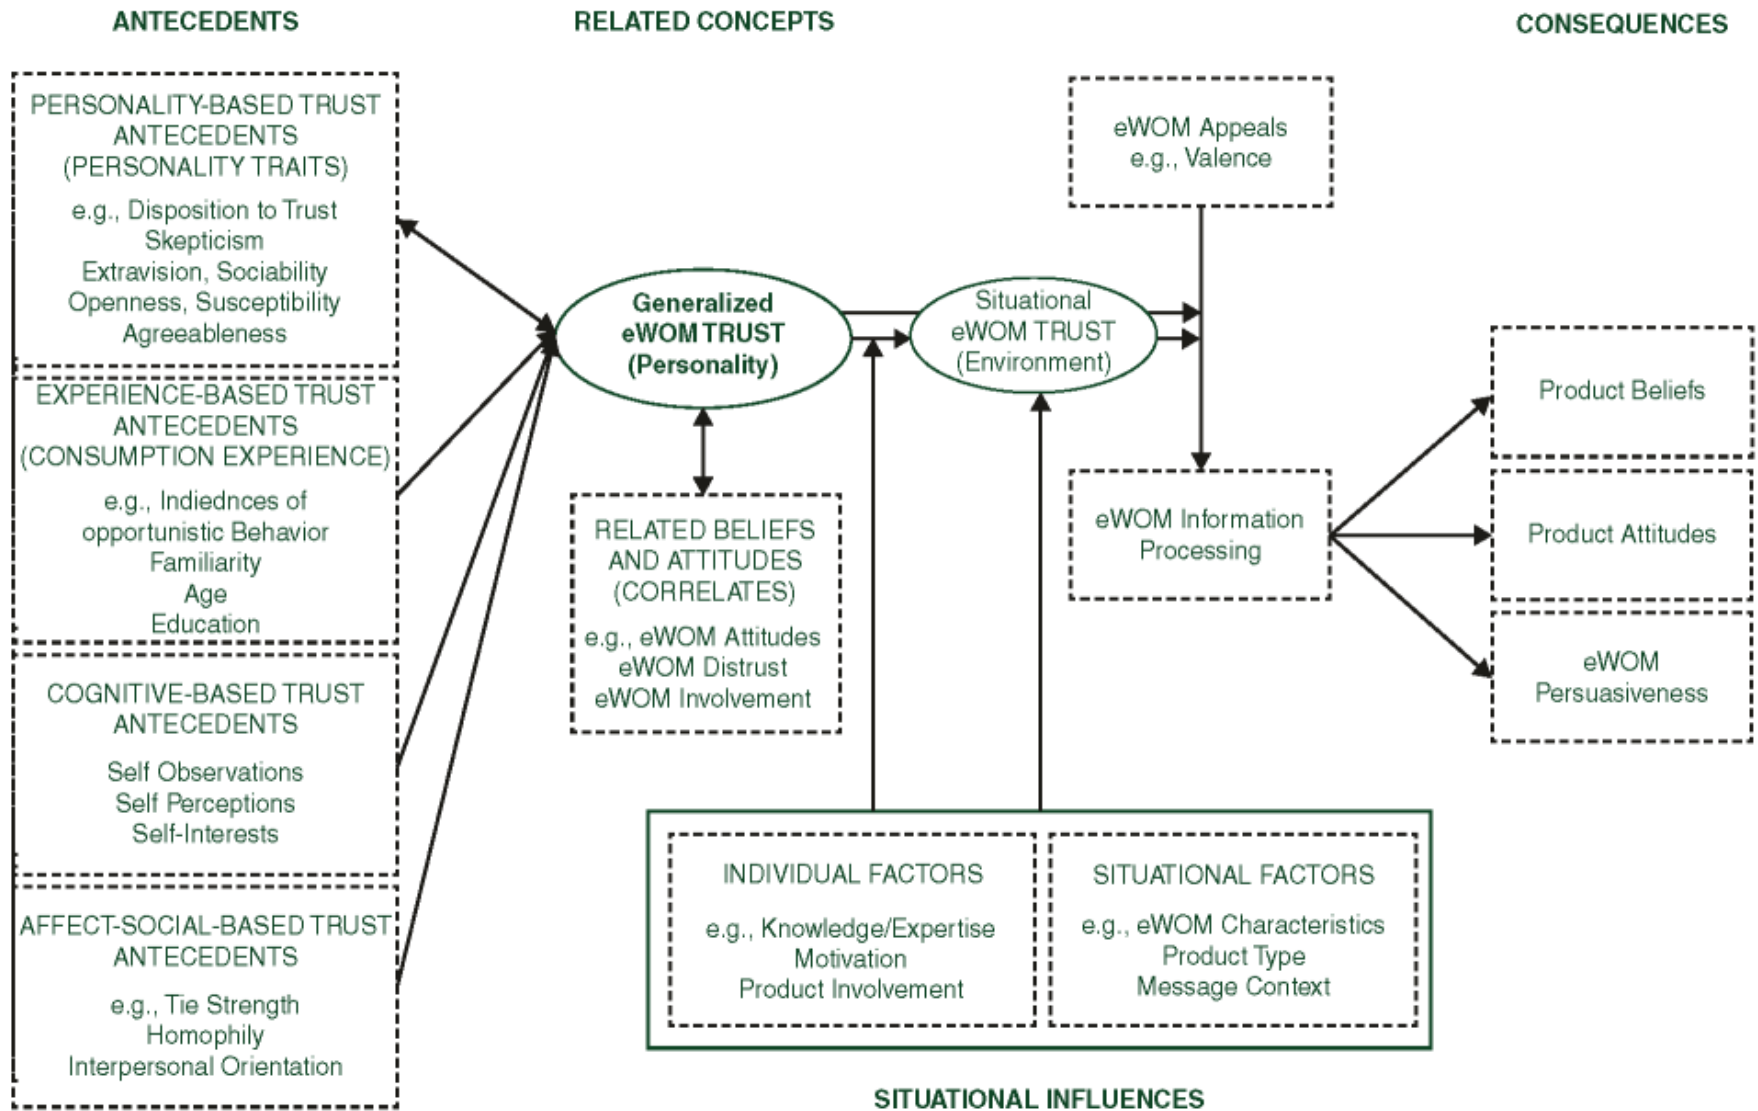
ANTECEDENTS

RELATED CONCEPTS

CONSEQUENCES

PERSONALITY-BASED TRUST ANTECEDENTS (PERSONALITY TRAITS)

e.g., Disposition to Trust
Skepticism
Extravision, Sociability
Openness, Susceptibility
Agreeableness

EXPERIENCE-BASED TRUST ANTECEDENTS (CONSUMPTION EXPERIENCE)

e.g., Indiednces of opportunistic Behavior
Familiarity
Age
Education

COGNITIVE-BASED TRUST ANTECEDENTS

Self Observations
Self Perceptions
Self-Interests

AFFECT-SOCIAL-BASED TRUST ANTECEDENTS

e.g., Tie Strength
Homophily
Interpersonal Orientation

Generalized eWOM TRUST (Personality)

Situational eWOM TRUST (Environment)

RELATED BELIEFS AND ATTITUDES (CORRELATES)

e.g., eWOM Attitudes
eWOM Distrust
eWOM Involvement

eWOM Appeals
e.g., Valence

eWOM Information Processing

Product Beliefs

Product Attitudes

eWOM Persuasiveness

INDIVIDUAL FACTORS

e.g., Knowledge/Expertise
Motivation
Product Involvement

SITUATIONAL FACTORS

e.g., eWOM Characteristics
Product Type
Message Context

SITUATIONAL INFLUENCES